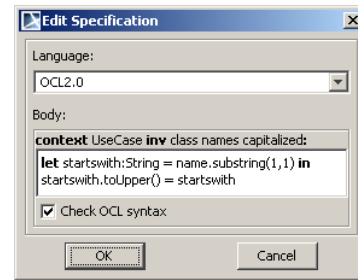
Edit Specification

Language:

OCL2.0

Body:

context UseCase inv class names capitalized:

let startswith:String = name.substring(1,1) in
startswith.toUpper() = startswith

Check OCL syntax

OK

Cancel